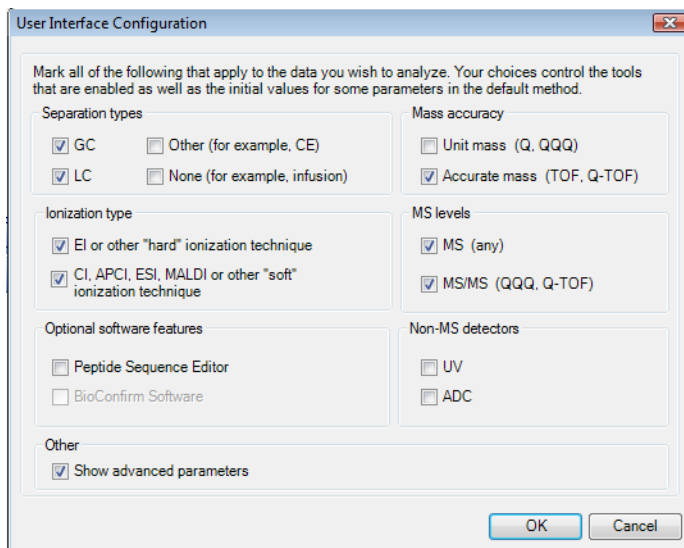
User Interface Configuration

Mark all of the following that apply to the data you wish to analyze. Your choices control the tools that are enabled as well as the initial values for some parameters in the default method.

Separation types
GC
Other (for example, CE)
LC
None (for example, infusion)

Mass accuracy
Unit mass (Q, QQQ)
Accurate mass (TOF, Q-TOF)

Ionization type
EI or other "hard" ionization technique
CI, APCI, ESI, MALDI or other "soft" ionization technique

MS levels
MS (any)
MS/MS (QQQ, Q-TOF)

Optional software features
Peptide Sequence Editor
BioConfirm Software

Non-MS detectors
UV
ADC

Other
Show advanced parameters

OK
Cancel